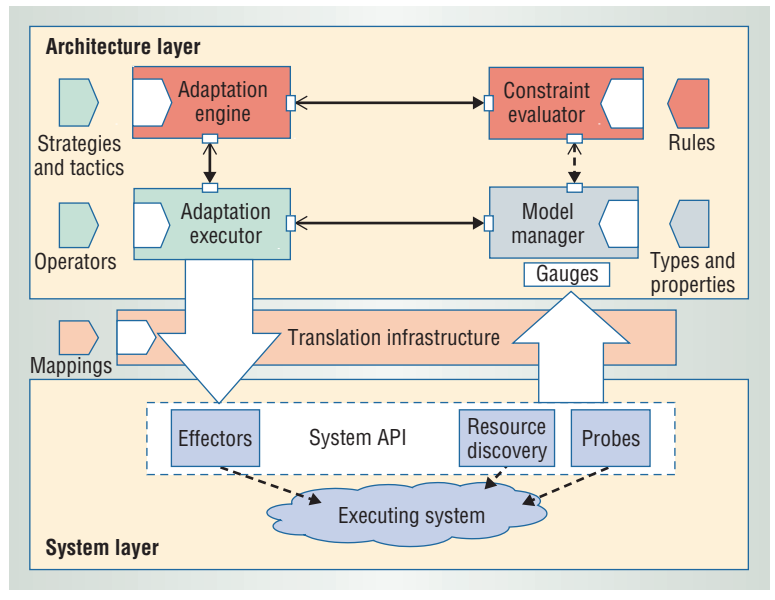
Architecture layer

Adaptation engine

Constraint evaluator

Strategies and tactics

Rules

Adaptation executor

Model manager

Operators

Types and properties

Gauges

Translation infrastructure

Mappings

Effectors

System API

Resource discovery

Probes

Executing system

System layer